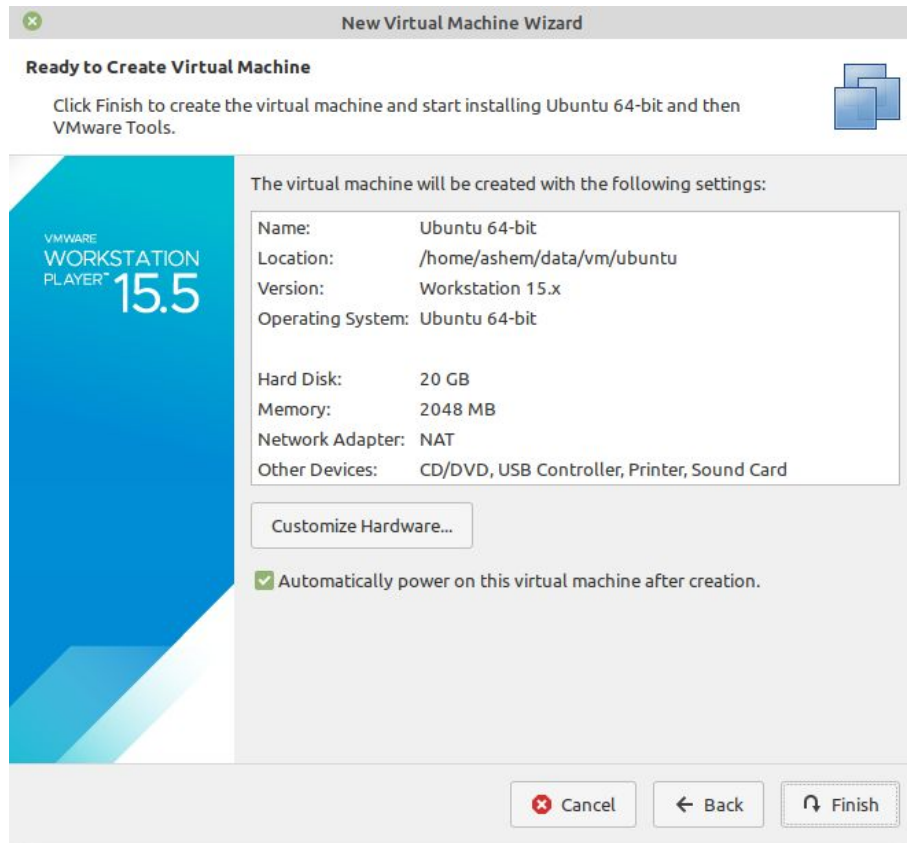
New Virtual Machine Wizard

Ready to Create Virtual Machine

Click Finish to create the virtual machine and start installing Ubuntu 64-bit and then VMware Tools.

VMWARE
WORKSTATION
PLAYER™ 15.5

The virtual machine will be created with the following settings:

| | |
|---|---|
| Name: | Ubuntu 64-bit |
| Location: | /home/ashem/data/vm/ubuntu |
| Version: | Workstation 15.x |
| Operating System: | Ubuntu 64-bit |
| | |
| Hard Disk: | 20 GB |
| Memory: | 2048 MB |
| Network Adapter: | NAT |
| Other Devices: | CD/DVD, USB Controller, Printer, Sound Card |

Customize Hardware...

Automatically power on this virtual machine after creation.

Cancel

Back

Finish